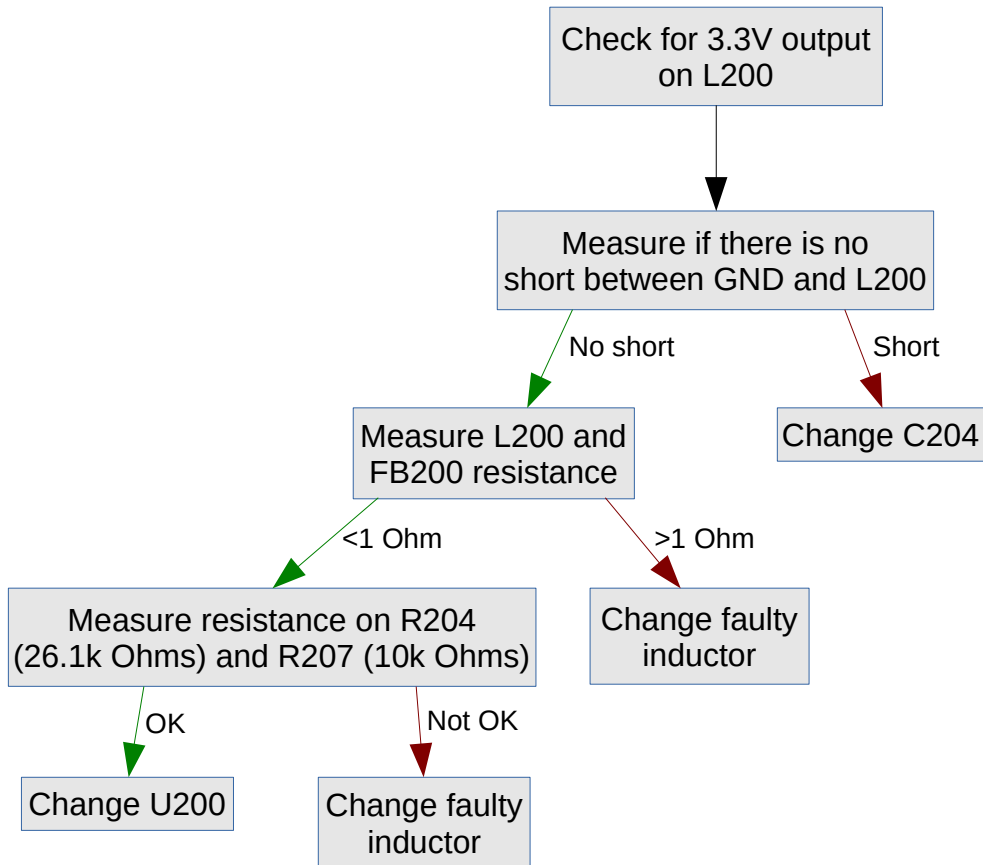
Check for 3.3V output on L200

Measure if there is no short between GND and L200

No short

Short

Measure L200 and FB200 resistance

Change C204

<1 Ohm

>1 Ohm

Measure resistance on R204 (26.1k Ohms) and R207 (10k Ohms)

Change faulty inductor

OK

Not OK

Change U200

Change faulty inductor